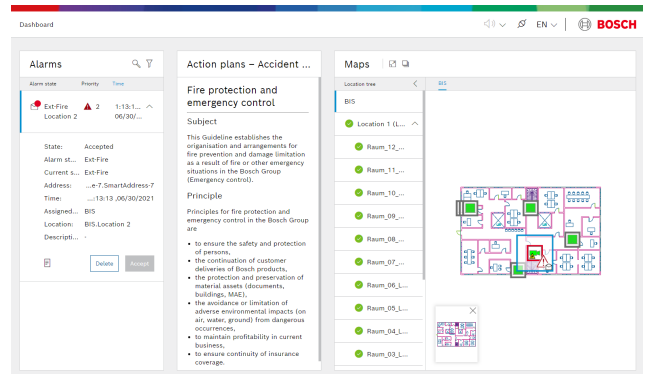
Dashboard

EN

BOSCH

Alarms

Alarm state Priority Time

Ext-Fire Location 2 2 1:13:1... 06/30/...

State: Accepted
Alarm st... Ext-Fire
Current s... Ext-Fire
Address: ...e-7.SmartAddress-7
Time: ...13:13 ,06/30/2021
Assigned... BIS
Location: BIS.Location 2
Descripti... -

Delete Accept

Action plans – Accident ...

Fire protection and emergency control

Subject

This Guideline establishes the organisation and arrangements for fire prevention and damage limitation as a result of fire or other emergency situations in the Bosch Group (Emergency control).

Principle

Principles for fire protection and emergency control in the Bosch Group are

• to ensure the safety and protection of persons,
• the continuation of customer deliveries of Bosch products,
• the protection and preservation of material assets (documents, buildings, MAE),
• the avoidance or limitation of adverse environmental impacts (on air, water, ground) from dangerous occurrences,
• to maintain profitability in current business,
• to ensure continuity of insurance coverage.

Maps

Location tree

BIS

BIS

Location 1 (L...

Raum_12_...

Raum_11_...

Raum_10_...

Raum_09_...

Raum_08_...

Raum_07_...

Raum_06_L...

Raum_05_L...

Raum_04_L...

Raum_03_L...